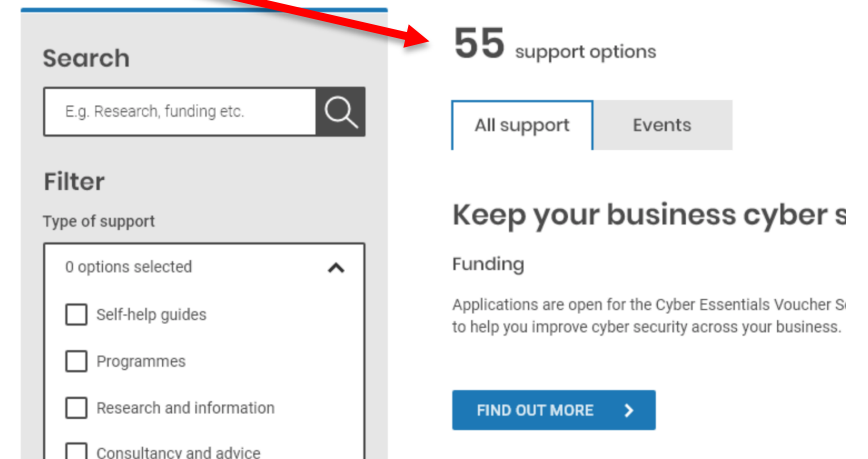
Search

E.g. Research, funding etc.

Filter

Type of support

0 options selected

Self-help guides

Programmes

Research and information

Consultancy and advice

55 support options

All support

Events

Keep your business cyber s

Funding

Applications are open for the Cyber Essentials Voucher S to help you improve cyber security across your business.

FIND OUT MORE